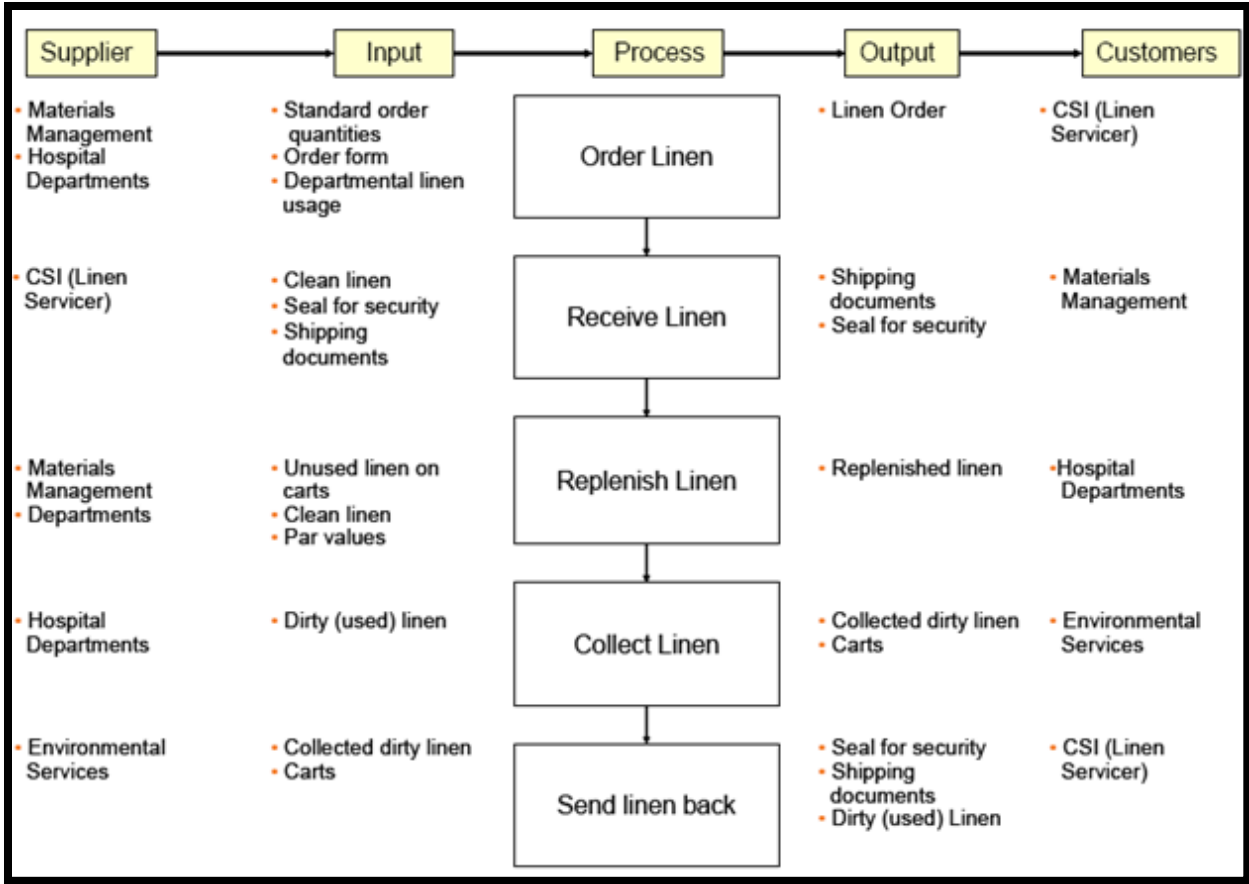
| Supplier | Input | Process | Output | Customers |
|---|---|---|---|---|
| • Materials Management<br>• Hospital Departments | • Standard order quantities<br>• Order form<br>• Departmental linen usage | Order Linen | • Linen Order | • CSI (Linen Servicer) |
| • CSI (Linen Servicer) | • Clean linen<br>• Seal for security<br>• Shipping documents | Receive Linen | • Shipping documents<br>• Seal for security | • Materials Management |
| • Materials Management<br>• Departments | • Unused linen on carts<br>• Clean linen<br>• Par values | Replenish Linen | • Replenished linen | •Hospital Departments |
| • Hospital Departments | • Dirty (used) linen | Collect Linen | • Collected dirty linen<br>• Carts | • Environmental Services |
| • Environmental Services | • Collected dirty linen<br>• Carts | Send linen back | • Seal for security<br>• Shipping documents<br>• Dirty (used) Linen | • CSI (Linen Servicer) |